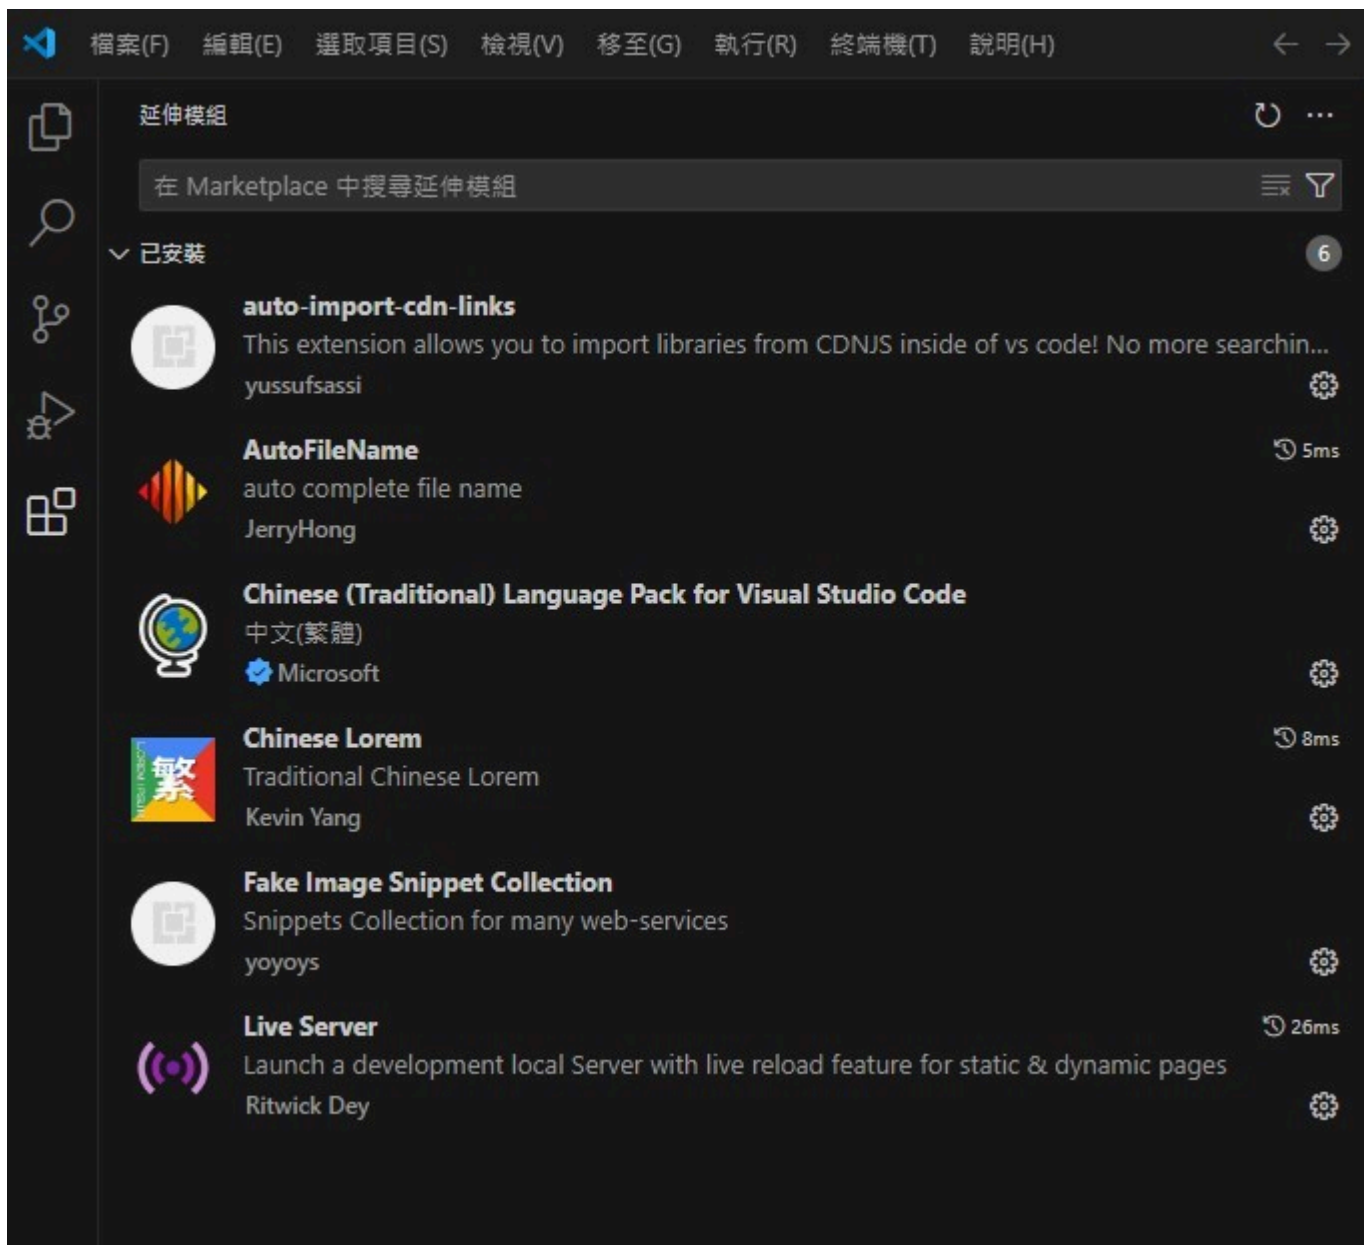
檔案(F) 編輯(E) 選取項目(S) 檢視(V) 移至(G) 執行(R) 終端機(T) 說明(H)

延伸模組

在 Marketplace 中搜尋延伸模組

已安裝 6

auto-import-cdn-links
This extension allows you to import libraries from CDNJS inside of vs code! No more searchin...
yussufsassi

AutoFileName 5ms
auto complete file name
JerryHong

Chinese (Traditional) Language Pack for Visual Studio Code
中文(繁體)
Microsoft

Chinese Lorem 8ms
Traditional Chinese Lorem
Kevin Yang

Fake Image Snippet Collection
Snippets Collection for many web-services
yoyoys

Live Server 26ms
Launch a development local Server with live reload feature for static & dynamic pages
Ritwick Dey